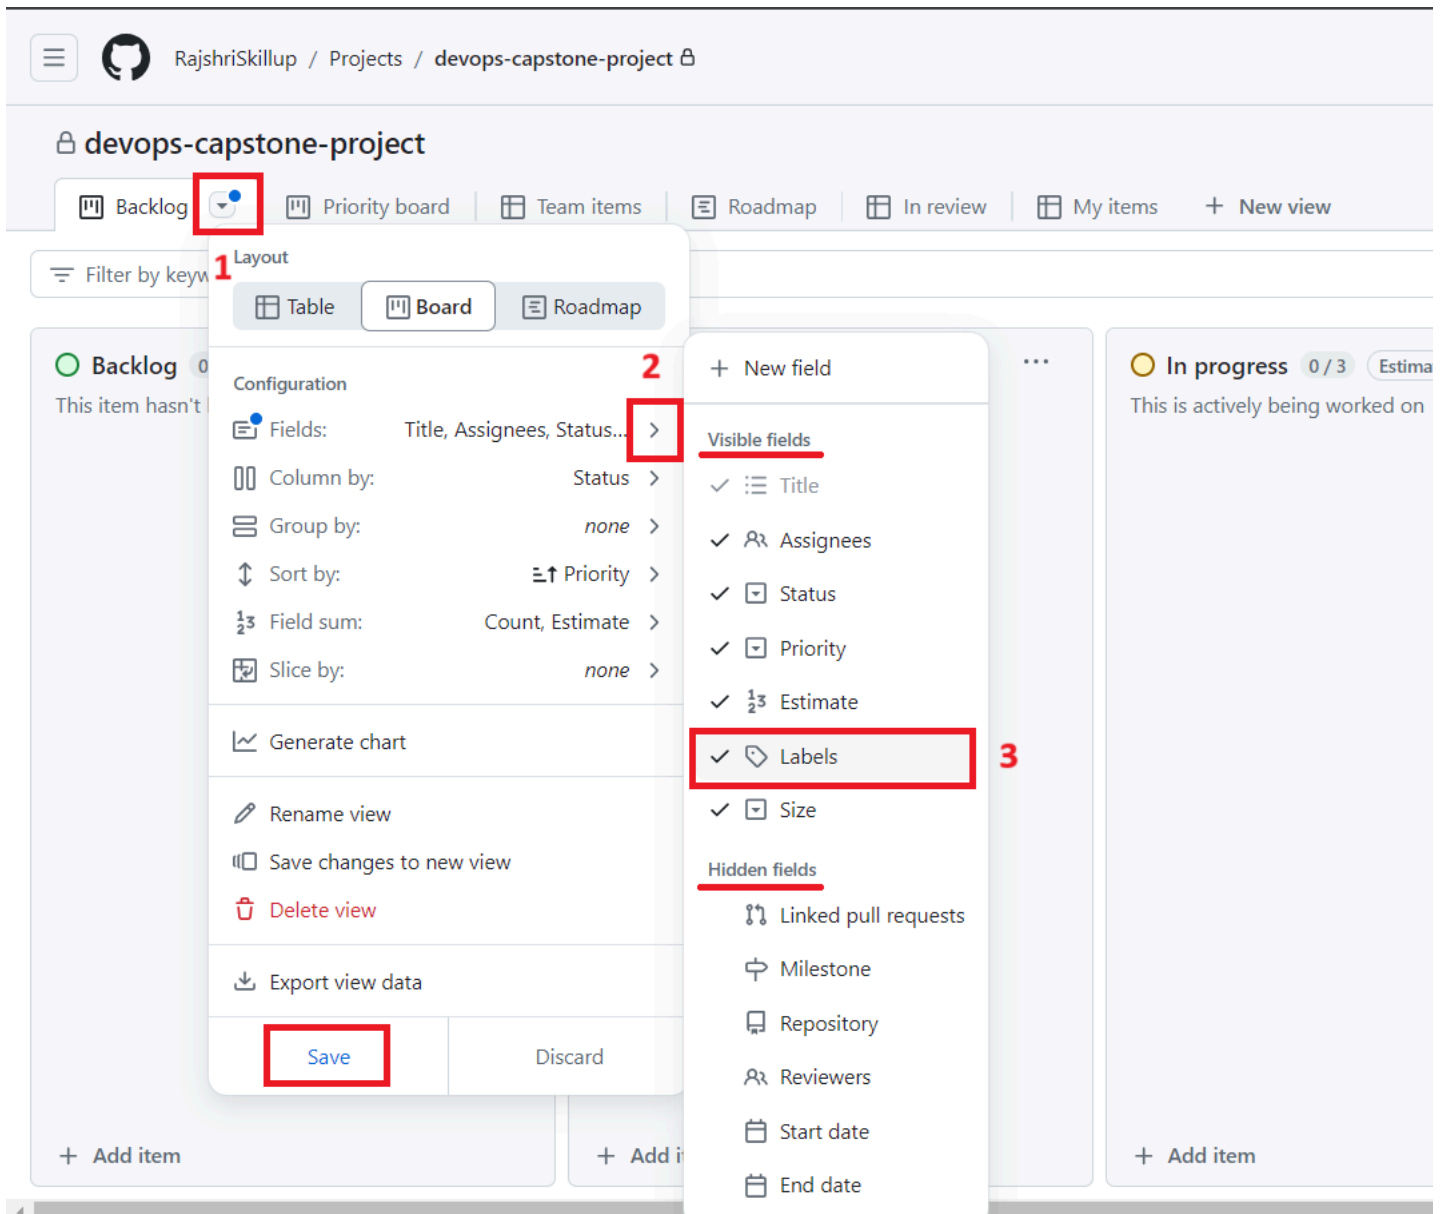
RajshriSkillup / Projects / devops-capstone-project

devops-capstone-project

Backlog | Priority board | Team items | Roadmap | In review | My items | + New view

Filter by keyw

1

Layout

Table | Board | Roadmap

Configuration

Fields: Title, Assignees, Status...

Column by: Status

Group by: none

Sort by: Priority

Field sum: Count, Estimate

Slice by: none

Generate chart

Rename view

Save changes to new view

Delete view

Export view data

Save | Discard

2

+ New field

Visible fields

Title

Assignees

Status

Priority

Estimate

Labels

Size

3

Hidden fields

Linked pull requests

Milestone

Repository

Reviewers

Start date

End date

Backlog 0

This item hasn't

+ Add item

+ Add i

...

In progress 0 / 3 Estima

This is actively being worked on

+ Add item